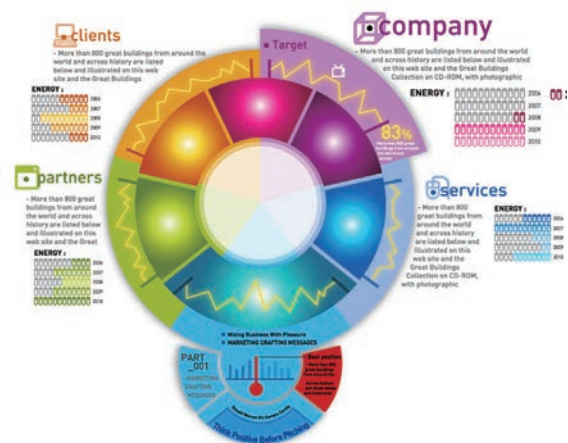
clients

- More than 800 great buildings from around the world and across history are listed below and illustrated on this web site and the Great Buildings

ENERGY :

2006
2007
2008
2009
2010

company

- More than 800 great buildings from around the world and across history are listed below and illustrated on this site and the Great Buildings Collection on CD-ROM, with photographic

ENERGY :

2006
2007
2008
2009
2010

Target

83%

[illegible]

partners

- More than 800 great buildings from around the world and across history are listed below and illustrated on this web site and the Great

ENERGY :

2006
2007
2008
2009
2010

services

- More than 800 great buildings from around the world and across history are listed below and illustrated on this web site and the Great Buildings Collection on CD-ROM, with photographic

ENERGY :

2006
2007
2008
2009
2010

Mixing Business With Pleasure
MARKETING CRAFTING MESSAGES

PART _001
- MARKETING CRAFTING MESSAGES

Best position
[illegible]

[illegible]

Think Positive Before Pitching